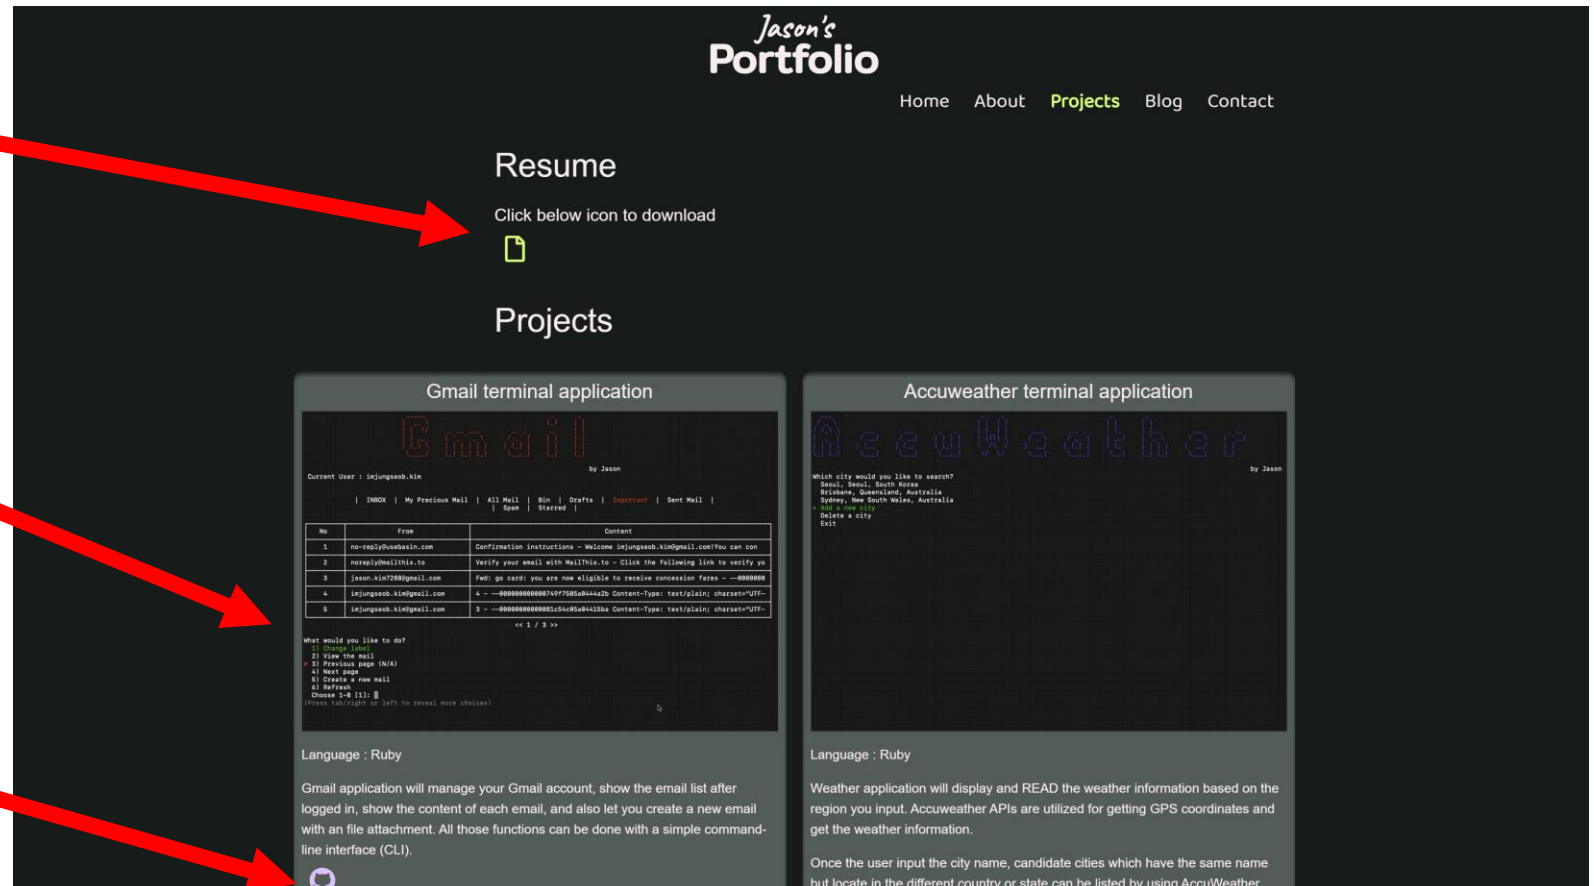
Jason's
Portfolio

Home About Projects Blog Contact

Resume

Click below icon to download

Projects

Gmail terminal application

Gmail

by Jason

Current User : imjungseob.kim

| INBOX | My Precious Mail | All Mail | Bin | Drafts | Important | Sent Mail |
| Spam | Starred |

| No | From | Content |
|---|---|---|
| 1 | no-reply@usebasin.com | Confirmation instructions - Welcome imjungseob.kim@gmail.com!You can con |
| 2 | noreply@mailthis.to | Verify your email with MailThis.to - Click the following link to verify yo |
| 3 | jason.kim7288@gmail.com | Fwd: go card: you are now eligible to receive concession fares - --000000 |
| 4 | imjungseob.kim@gmail.com | 4 - --000000000000749f7505a0444a2b Content-Type: text/plain; charset="UTF- |
| 5 | imjungseob.kim@gmail.com | 3 - --00000000000081c54c05a04415ba Content-Type: text/plain; charset="UTF- |

<< 1 / 3 >>

What would you like to do?
1) Change label
2) View the mail
3) Previous page (N/A)
4) Next page
5) Create a new mail
6) Refresh
Choose 1-6 [1]:
(Press tab/right or left to reveal more choices)

Language : Ruby

Gmail application will manage your Gmail account, show the email list after logged in, show the content of each email, and also let you create a new email with an file attachment. All those functions can be done with a simple command-line interface (CLI).

Accuweather terminal application

AccuWeather

by Jason

Which city would you like to search?
Seoul, Seoul, South Korea
Brisbane, Queensland, Australia
Sydney, New South Wales, Australia
Add a new city
Delete a city
Exit

Language : Ruby

Weather application will display and READ the weather information based on the region you input. Accuweather APIs are utilized for getting GPS coordinates and get the weather information.

Once the user input the city name, candidate cities which have the same name but locate in the different country or state can be listed by using AccuWeather